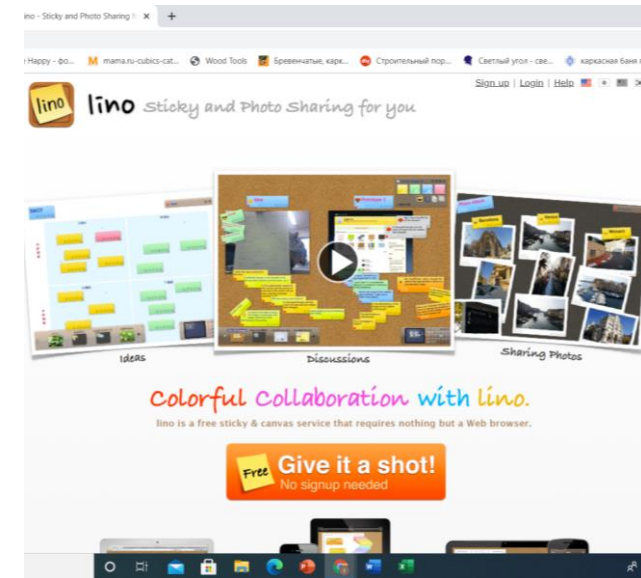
ino - Sticky and Photo Sharing f ×

Happy - фо... mama.ru-cubics-cat... Wood Tools Бревенчатые, карк... Строительный пор... Светлый угол - све... каркасная баня

Sign up | Login | Help

lino

lino Sticky and Photo Sharing for you

Ideas

Discussions

Sharing Photos

Colorful Collaboration with lino.

lino is a free sticky & canvas service that requires nothing but a Web browser.

Free Give it a shot!
No signup needed